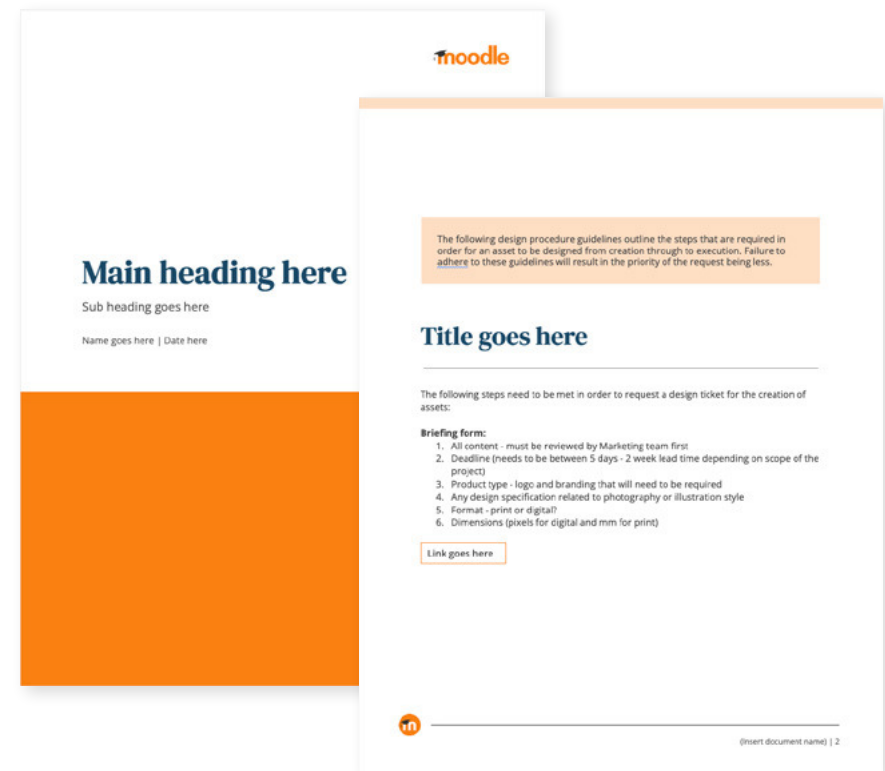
moodle

Main heading here

Sub heading goes here

Name goes here | Date here

The following design procedure guidelines outline the steps that are required in order for an asset to be designed from creation through to execution. Failure to adhere to these guidelines will result in the priority of the request being less.

Title goes here

The following steps need to be met in order to request a design ticket for the creation of assets:

Briefing form:
1. All content - must be reviewed by Marketing team first
2. Deadline (needs to be between 5 days - 2 week lead time depending on scope of the project)
3. Product type - logo and branding that will need to be required
4. Any design specification related to photography or illustration style
5. Format - print or digital?
6. Dimensions (pixels for digital and mm for print)

Link goes here

m

(Insert document name) | 2